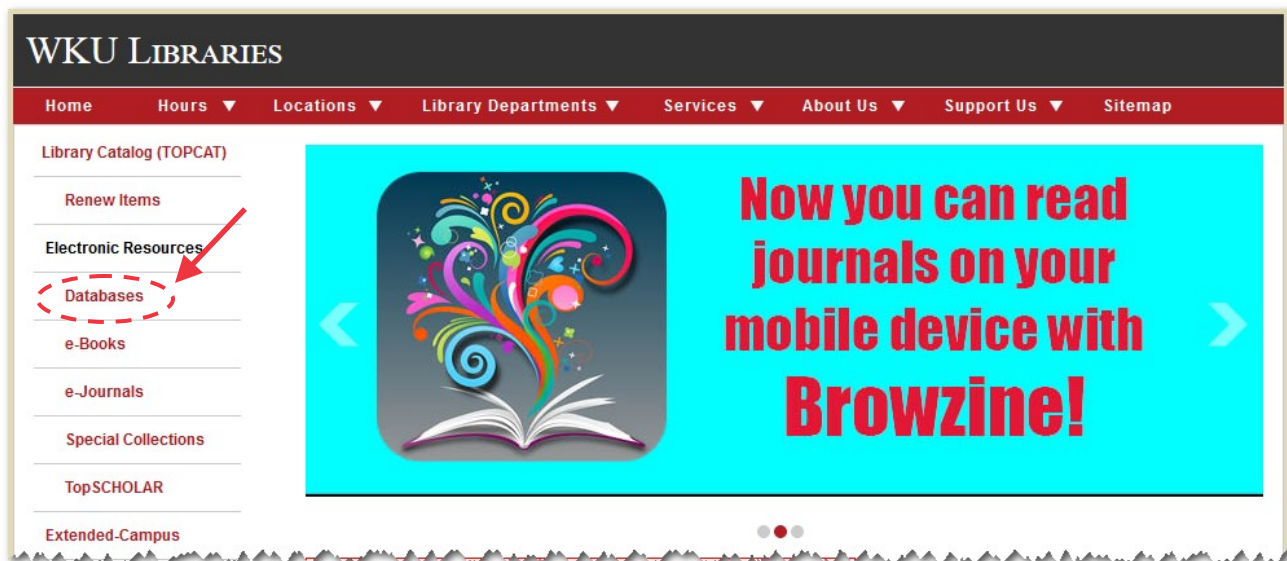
WKU LIBRARIES

Home Hours ▼ Locations ▼ Library Departments ▼ Services ▼ About Us ▼ Support Us ▼ Sitemap

Library Catalog (TOPCAT)

Renew Items

Electronic Resources

Databases

e-Books

e-Journals

Special Collections

TopSCHOLAR

Extended-Campus

Now you can read journals on your mobile device with Browzine!